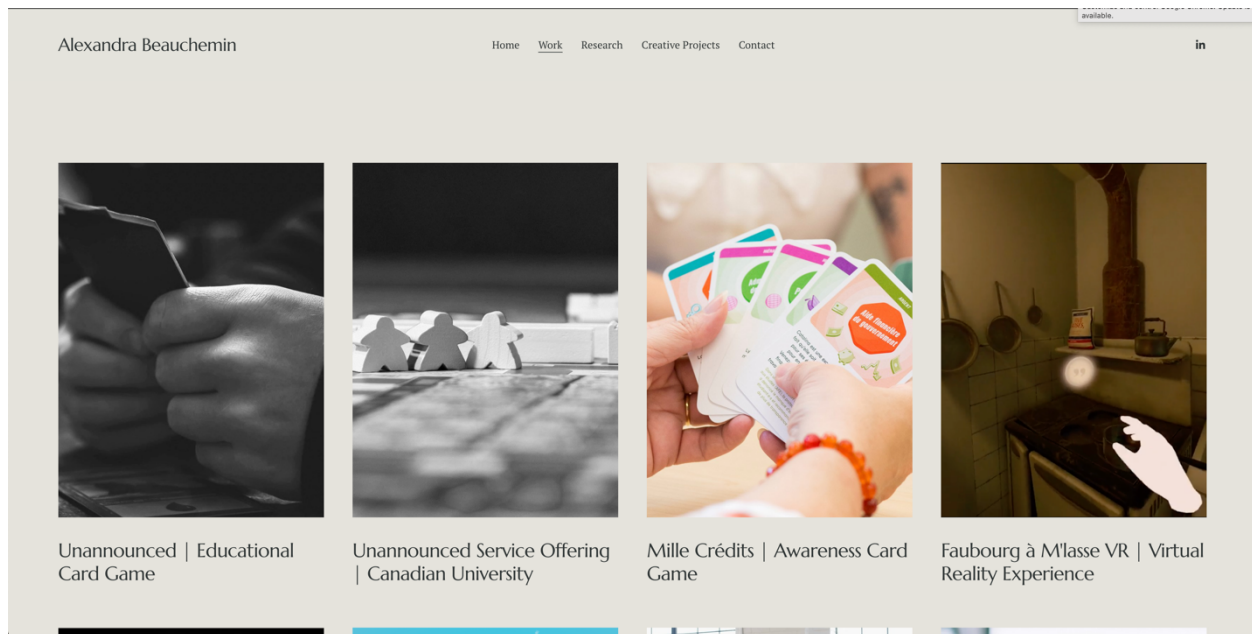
available.

Alexandra Beauchemin

Home Work Research Creative Projects Contact

in

Unannounced | Educational Card Game

Unannounced Service Offering | Canadian University

Mille Crédits | Awareness Card Game

Faubourg à M'lasse VR | Virtual Reality Experience